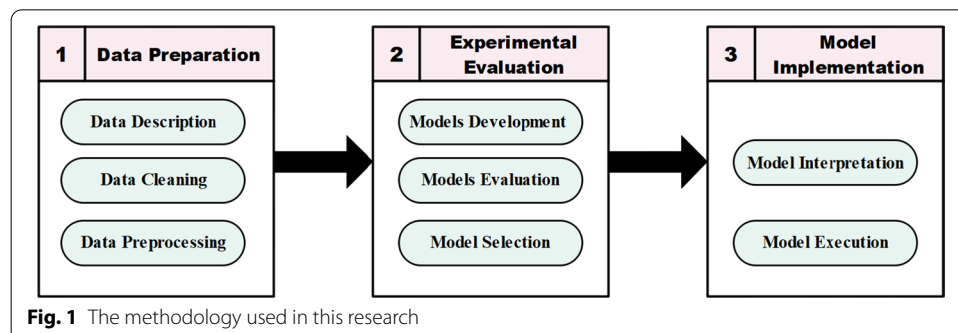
1 Data Preparation

Data Description

Data Cleaning

Data Preprocessing

2 Experimental Evaluation

Models Development

Models Evaluation

Model Selection

3 Model Implementation

Model Interpretation

Model Execution

**Fig. 1** The methodology used in this research